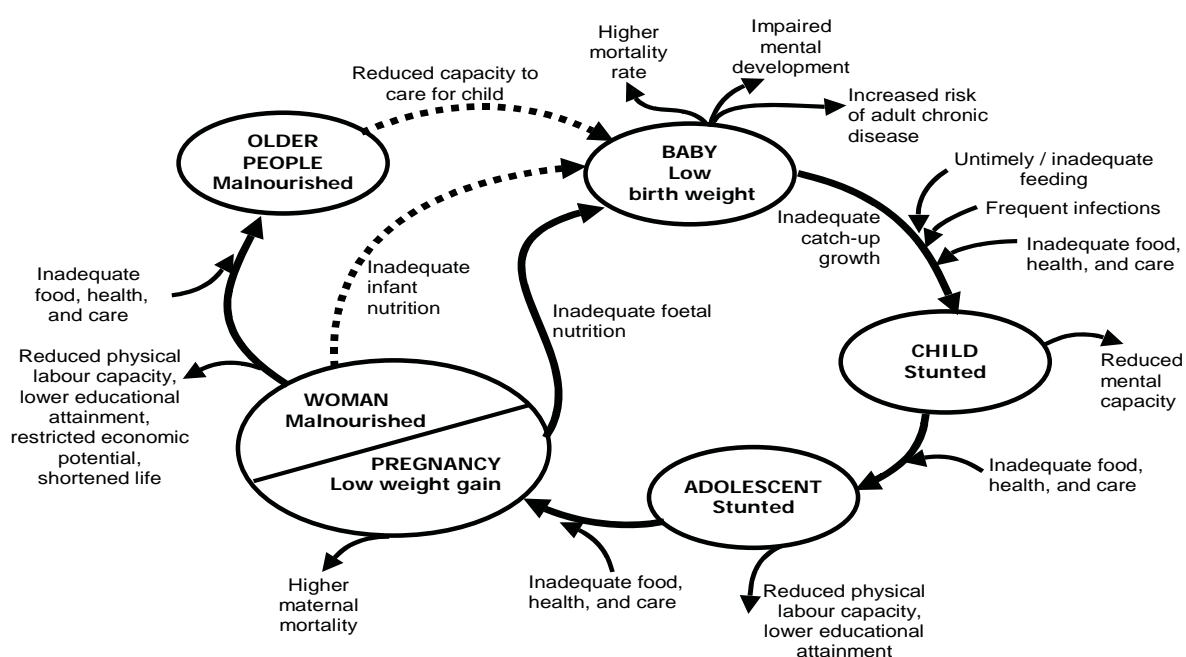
Higher mortality rate

Impaired mental development

Reduced capacity to care for child

Increased risk of adult chronic disease

OLDER PEOPLE Malnourished

BABY Low birth weight

Untimely / inadequate feeding

Frequent infections

Inadequate catch-up growth

Inadequate food, health, and care

Inadequate infant nutrition

Inadequate food, health, and care

Inadequate foetal nutrition

CHILD Stunted

Reduced mental capacity

Reduced physical labour capacity, lower educational attainment, restricted economic potential, shortened life

WOMAN Malnourished

PREGNANCY Low weight gain

Inadequate food, health, and care

ADOLESCENT Stunted

Higher maternal mortality

Inadequate food, health, and care

Reduced physical labour capacity, lower educational attainment